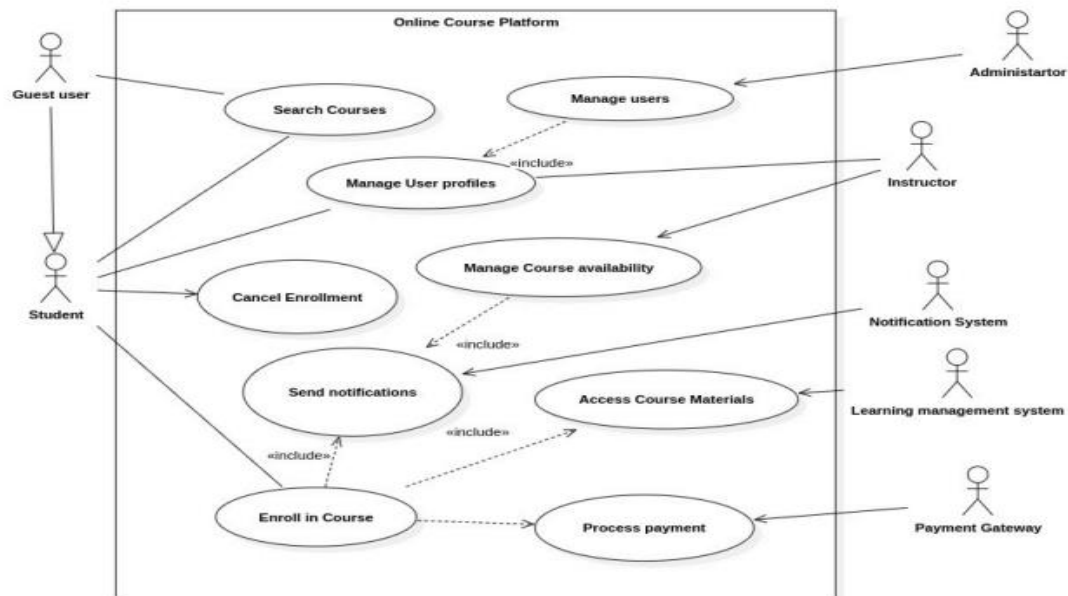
Online Course Platform

Guest user

Search Courses

Manage users

Administartor

«include»

Manage User profiles

Instructor

Student

Manage Course availability

Cancel Enrollment

Notification System

«include»

Send notifications

Access Course Materials

Learning management system

«include»

«include»

Enroll in Course

Process payment

Payment Gateway